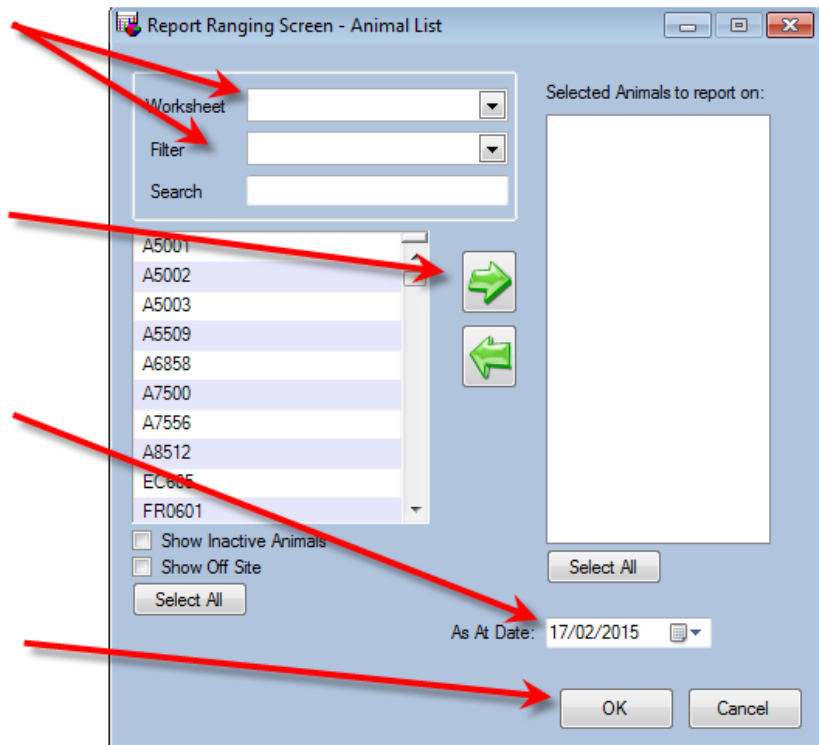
Report Ranging Screen - Animal List

Worksheet

Filter

Search

Selected Animals to report on:

A5001
A5002
A5003
A5509
A6858
A7500
A7556
A8512
EC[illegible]
FR0601

Show Inactive Animals

Show Off Site

Select All

Select All

As At Date: 17/02/2015

OK

Cancel